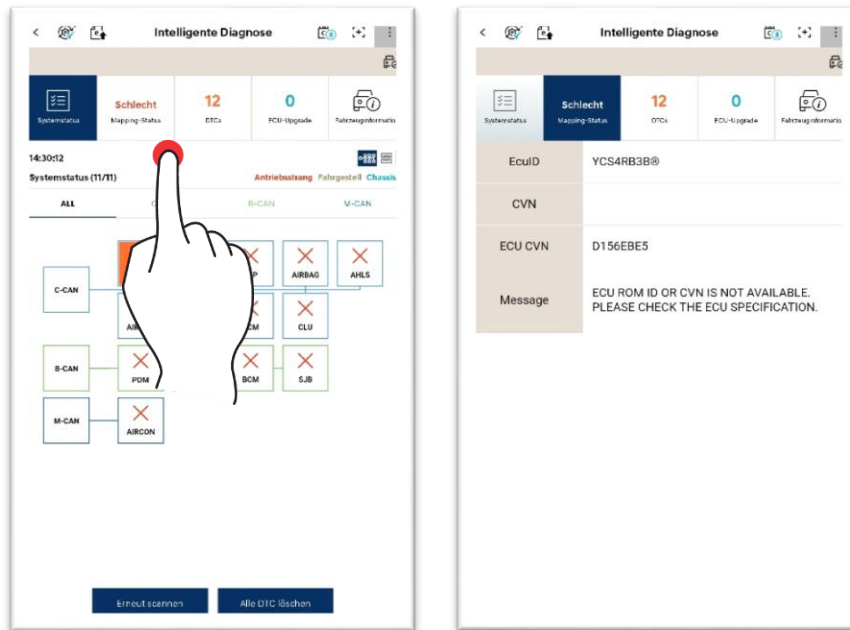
Intelligente Diagnose

Systemstatus | Schlecht Mapping-Status | 12 DTCs | 0 ECU-Upgrade | Fahrzeuginformatio

14:30:12

Systemstatus (11/11)

Antriebsstrang Fahrgestell Chassis

ALL | C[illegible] | B-CAN | M-CAN

C-CAN

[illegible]P

AIRBAG

AHLS

AI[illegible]

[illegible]CM

CLU

B-CAN

PDM

BCM

SJB

M-CAN

AIRCON

Erneut scannen

Alle DTC löschen

Intelligente Diagnose

Systemstatus | Schlecht Mapping-Status | 12 DTCs | 0 ECU-Upgrade | Fahrzeuginformatio

| EcuID | YCS4RB3B® |
|---|---|
| CVN | |
| ECU CVN | D156EBE5 |
| Message | ECU ROM ID OR CVN IS NOT AVAILABLE. PLEASE CHECK THE ECU SPECIFICATION. |